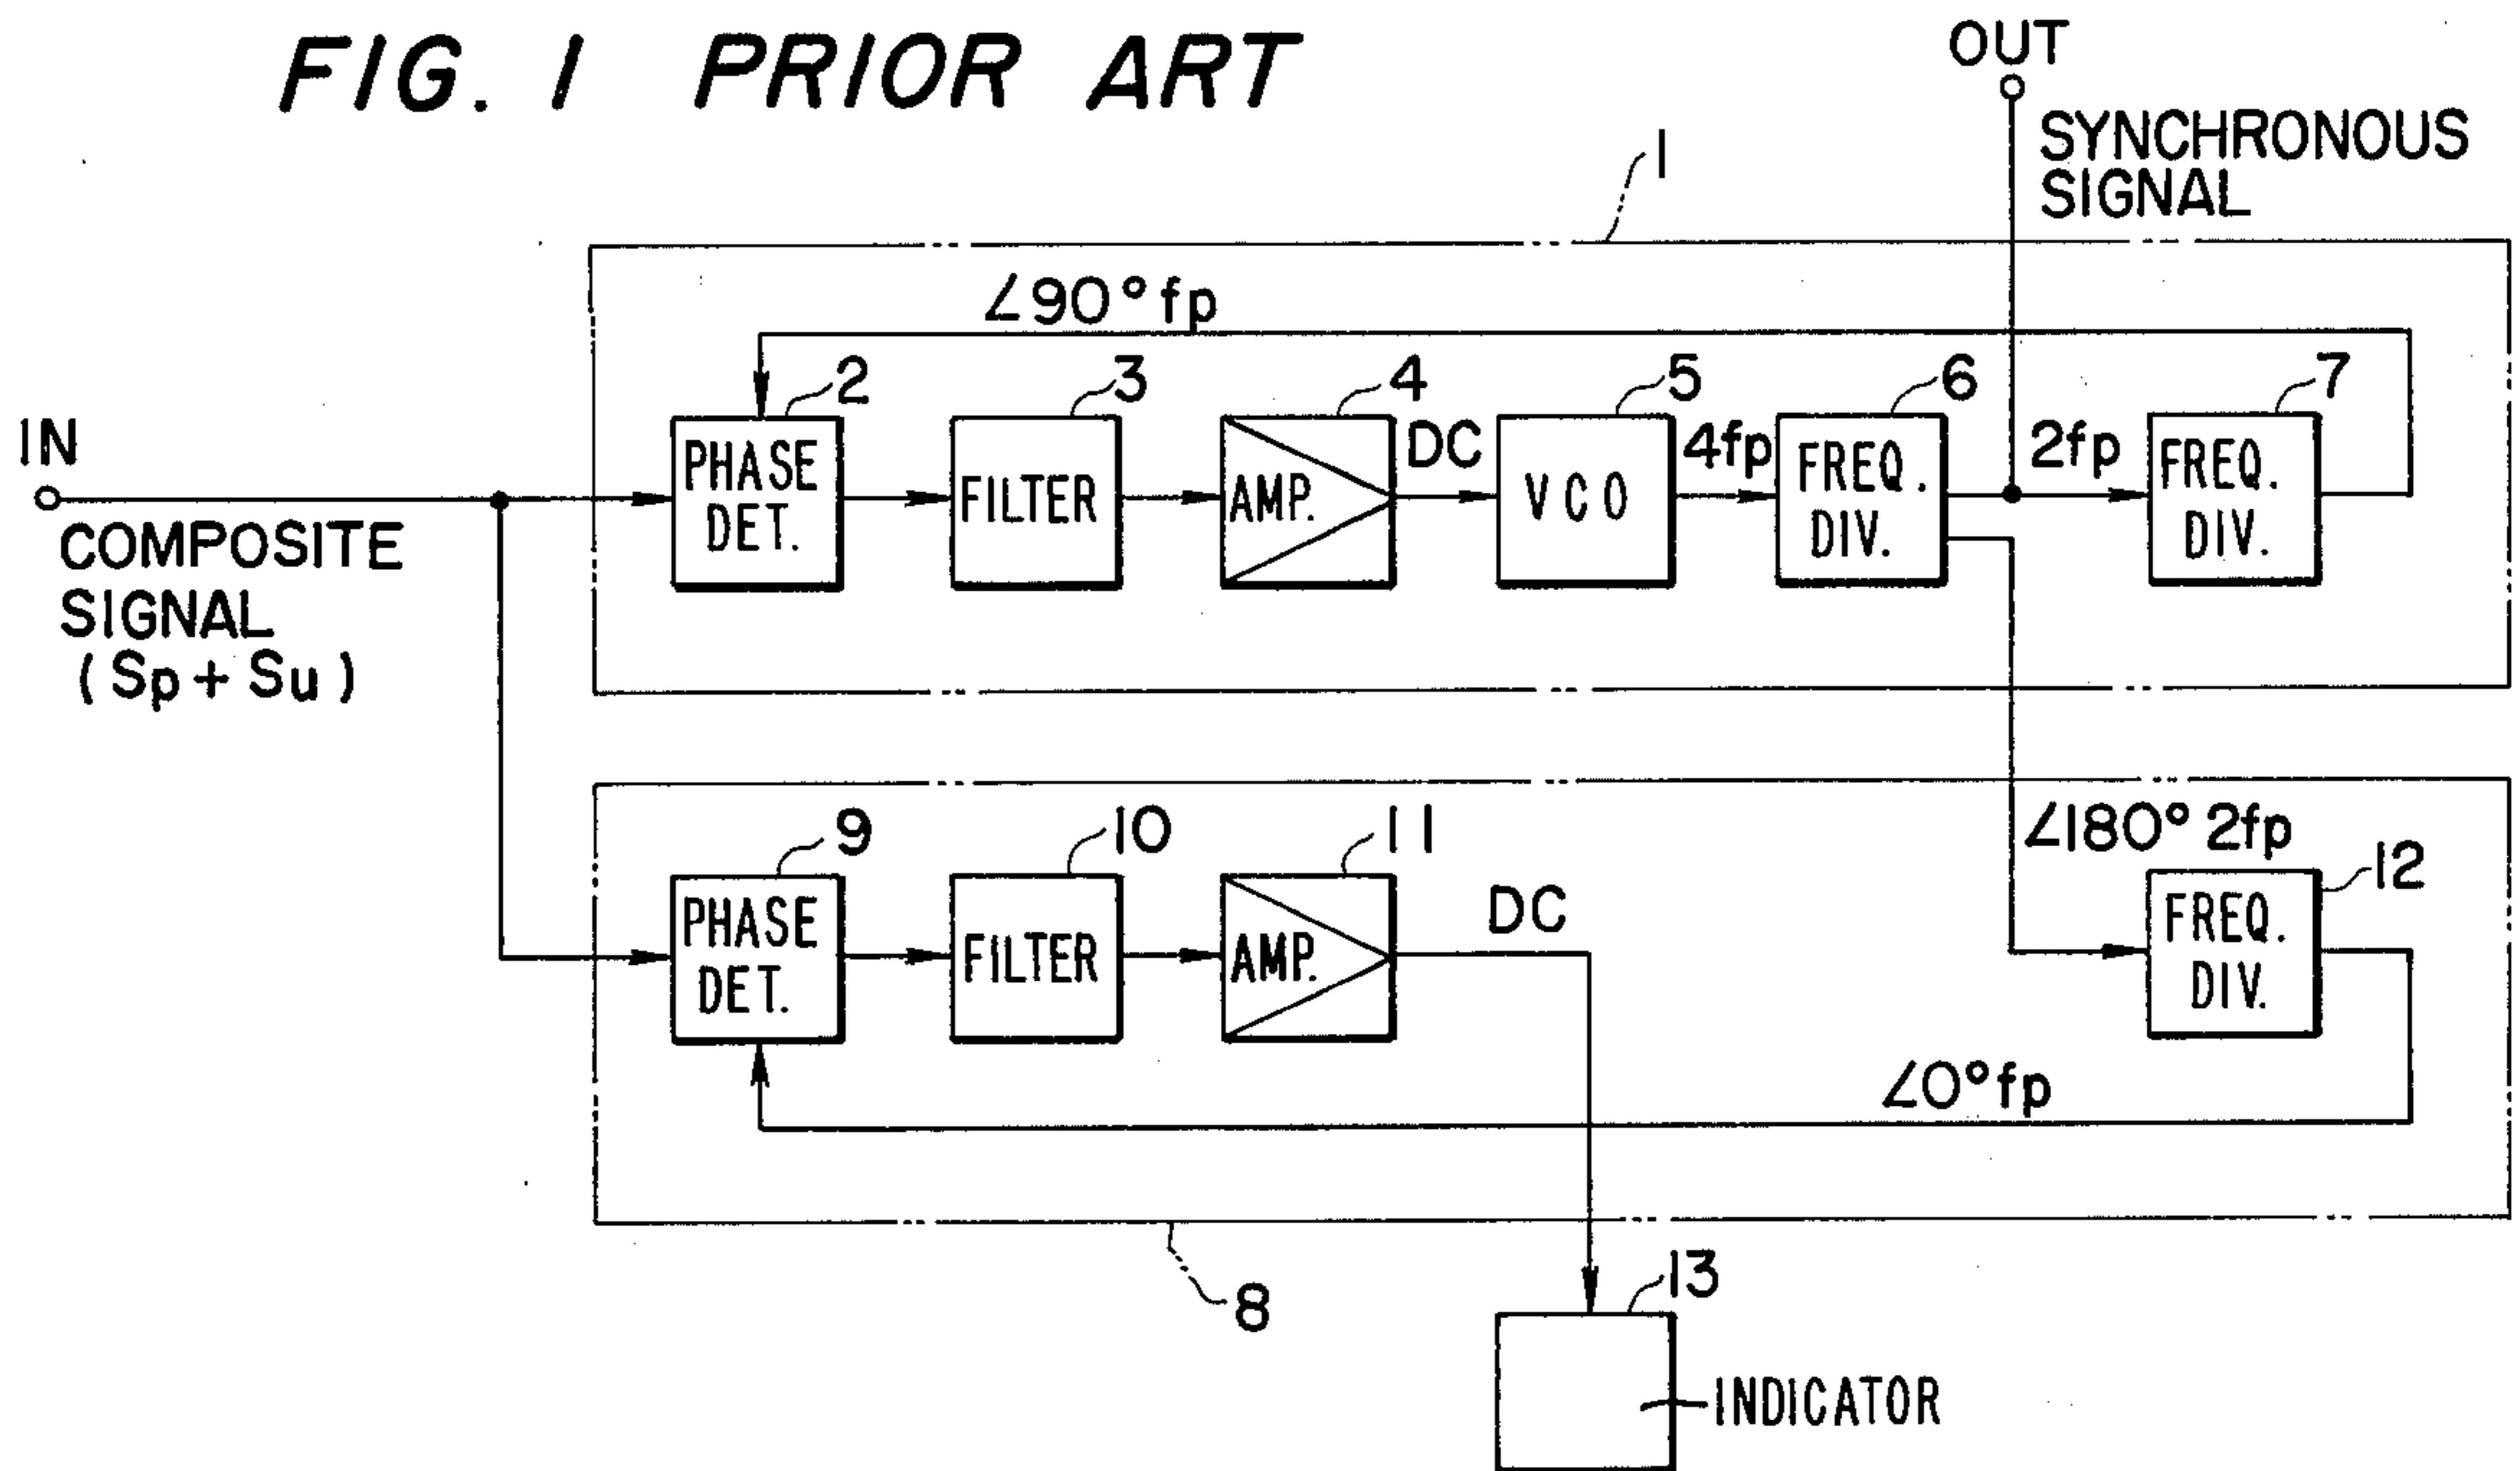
FIG. 1 PRIOR ART

OUT

SYNCHRONOUS SIGNAL

1

$\angle 90°$ fp

2

3

4

5

6

7

IN

PHASE DET.

FILTER

AMP.

DC

VCO

4fp

FREQ. DIV.

2fp

FREQ. DIV.

COMPOSITE SIGNAL (Sp + Su)

$\angle 180°$ 2fp

9

10

11

12

PHASE DET.

FILTER

AMP.

DC

FREQ. DIV.

$\angle 0°$ fp

8

13

INDICATOR